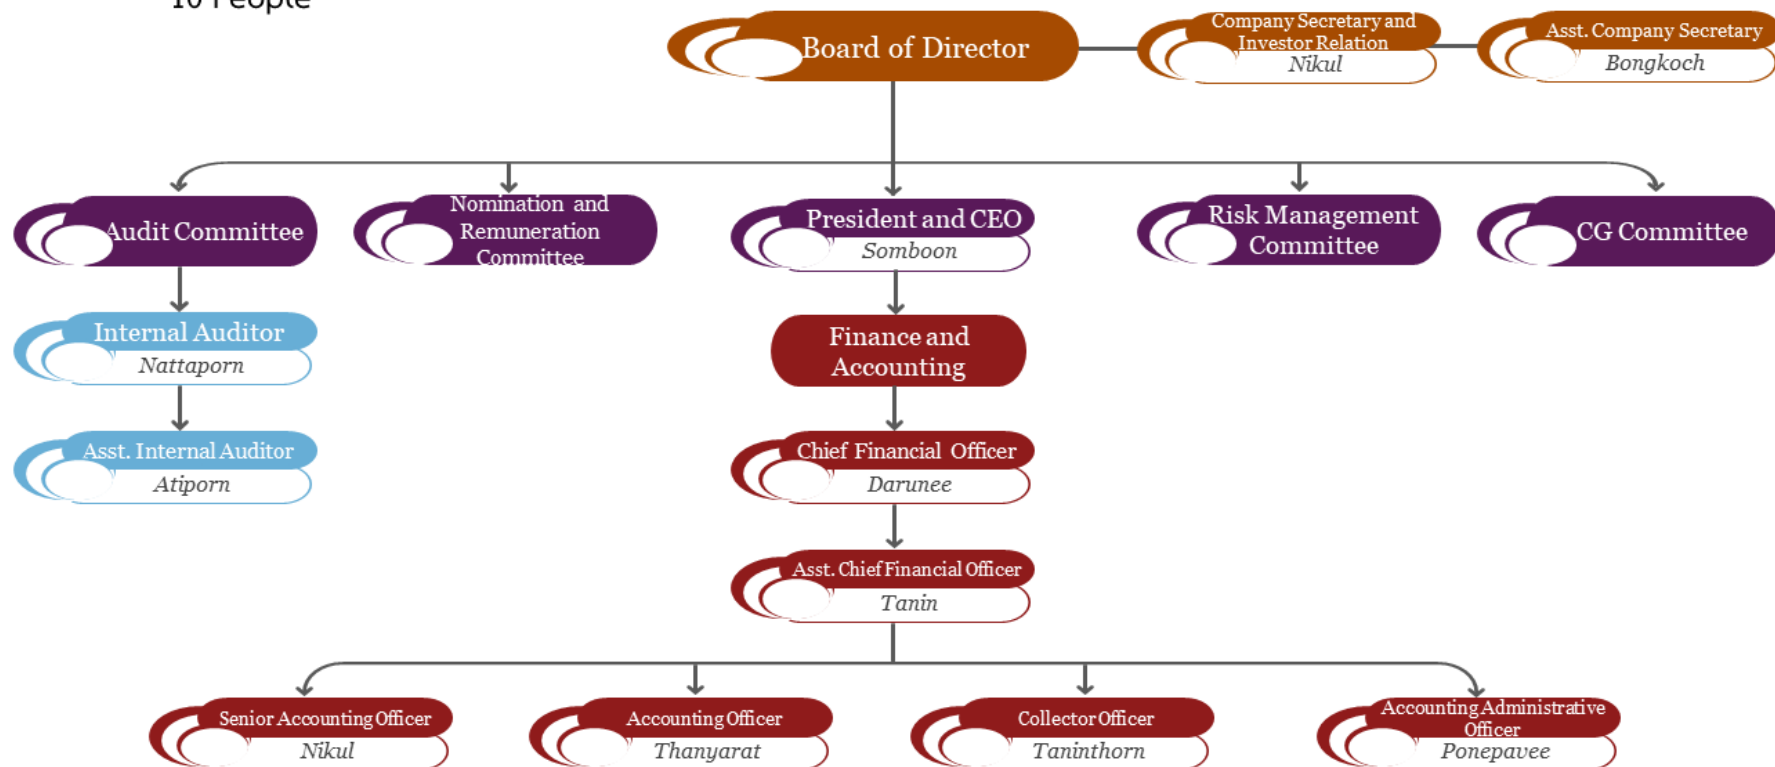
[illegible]

Board of Director

Company Secretary and Investor Relation
Nikul

Asst. Company Secretary
Bongkoch

Audit Committee

Nomination and Remuneration Committee

President and CEO
Somboon

Risk Management Committee

CG Committee

Internal Auditor
Nattaporn

Asst. Internal Auditor
Atiporn

Finance and Accounting

Chief Financial Officer
Darunee

Asst. Chief Financial Officer
Tanin

Senior Accounting Officer
Nikul

Accounting Officer
Thanyarat

Collector Officer
Taninthorn

Accounting Administrative Officer
Ponepavee